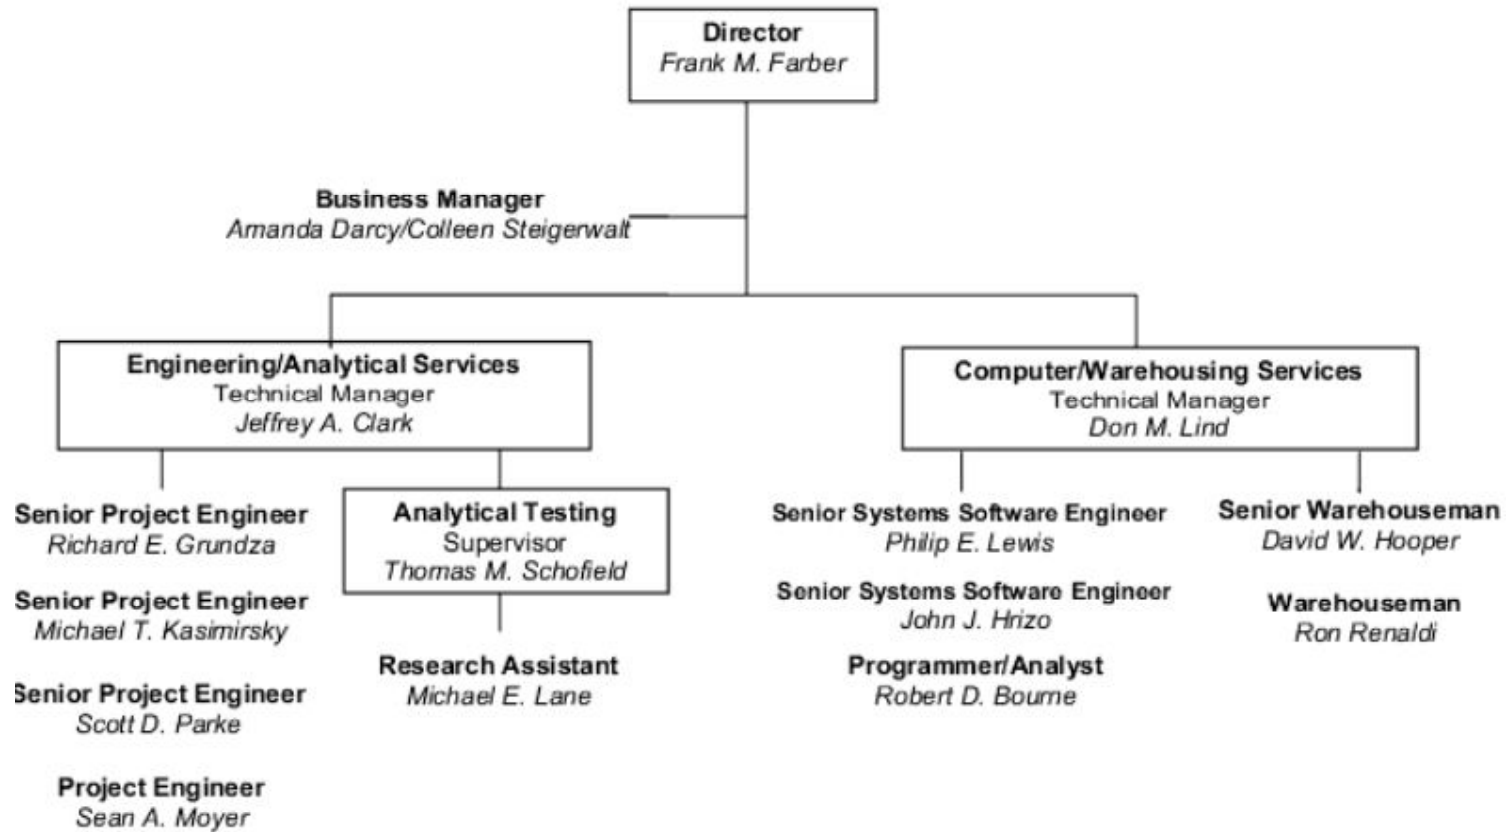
Director
Frank M. Farber

Business Manager
Amanda Darcy/Colleen Steigerwalt

Engineering/Analytical Services
Technical Manager
Jeffrey A. Clark

Senior Project Engineer
Richard E. Grundza

Senior Project Engineer
Michael T. Kasimirsky

Senior Project Engineer
Scott D. Parke

Project Engineer
Sean A. Moyer

Analytical Testing
Supervisor
Thomas M. Schofield

Research Assistant
Michael E. Lane

Computer/Warehousing Services
Technical Manager
Don M. Lind

Senior Systems Software Engineer
Philip E. Lewis

Senior Systems Software Engineer
John J. Hrizo

Programmer/Analyst
Robert D. Bourne

Senior Warehouseman
David W. Hooper

Warehouseman
Ron Renaldi